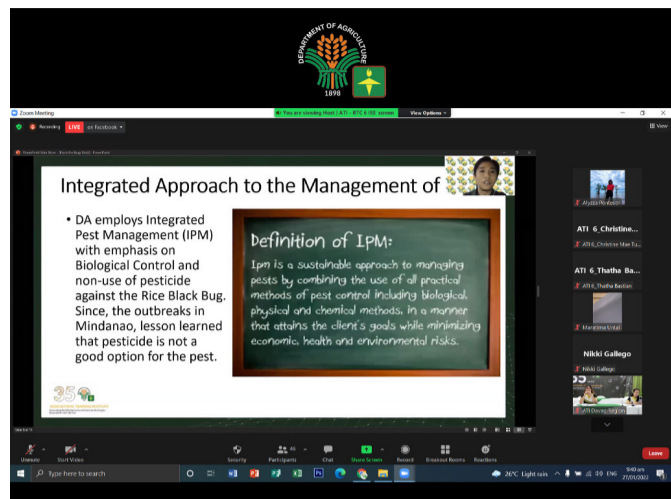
DEPARTMENT OF AGRICULTURE
1898

Zoom Meeting
Recording LIVE on Facebook
You are viewing Host | ATI - RTC 6 DD screen   View Options
View

Integrated Approach to the Management of

• DA employs Integrated Pest Management (IPM) with emphasis on Biological Control and non-use of pesticide against the Rice Black Bug. Since, the outbreaks in Mindanao, lesson learned that pesticide is not a good option for the pest.

Definition of IPM:
Ipm is a sustainable approach to managing pests by combining the use of all practical methods of pest control including biological, physical and chemical methods, in a manner that attains the client's goals while minimizing economic, health and environmental risks.

35

Alyssa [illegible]
ATI_6_Christine...
ATI_6_Christine Mae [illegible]
ATI_6_Thatha Ba...
ATI_6_Thatha Bastian
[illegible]
Nikki Gallego
Nikki Gallego
ATI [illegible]

Unmute   Start Video   Security   Participants 46   Chat   Share Screen   Record   Breakout Rooms   Reactions   Leave

Type here to search
26°C Light rain   ENG   9:40 pm 27/01/2022